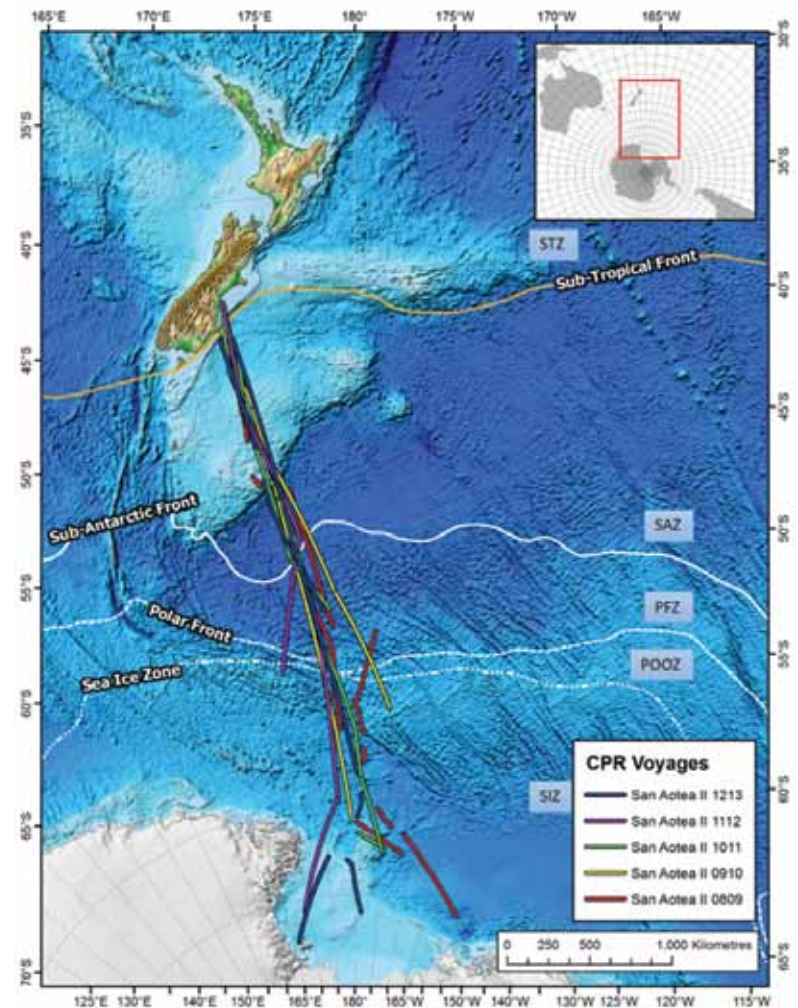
165°E 170°E 175°E 180° 175°W 170°W 165°W

35°S
40°S
45°S
50°S
55°S
60°S
65°S
70°S

30°S
35°S
40°S
45°S
50°S
55°S
60°S
65°S

STZ
Sub-Tropical Front
Sub-Antarctic Front
SAZ
PFZ
Polar Front
POOZ
Sea Ice Zone
SIZ

CPR Voyages
San Aotea II 1213
San Aotea II 1112
San Aotea II 1011
San Aotea II 0910
San Aotea II 0809

0 250 500 1,000 Kilometres

125°E 130°E 140°E 150°E 165°E 180° 165°W 150°W 140°W 130°W 125°W 120°W 115°W